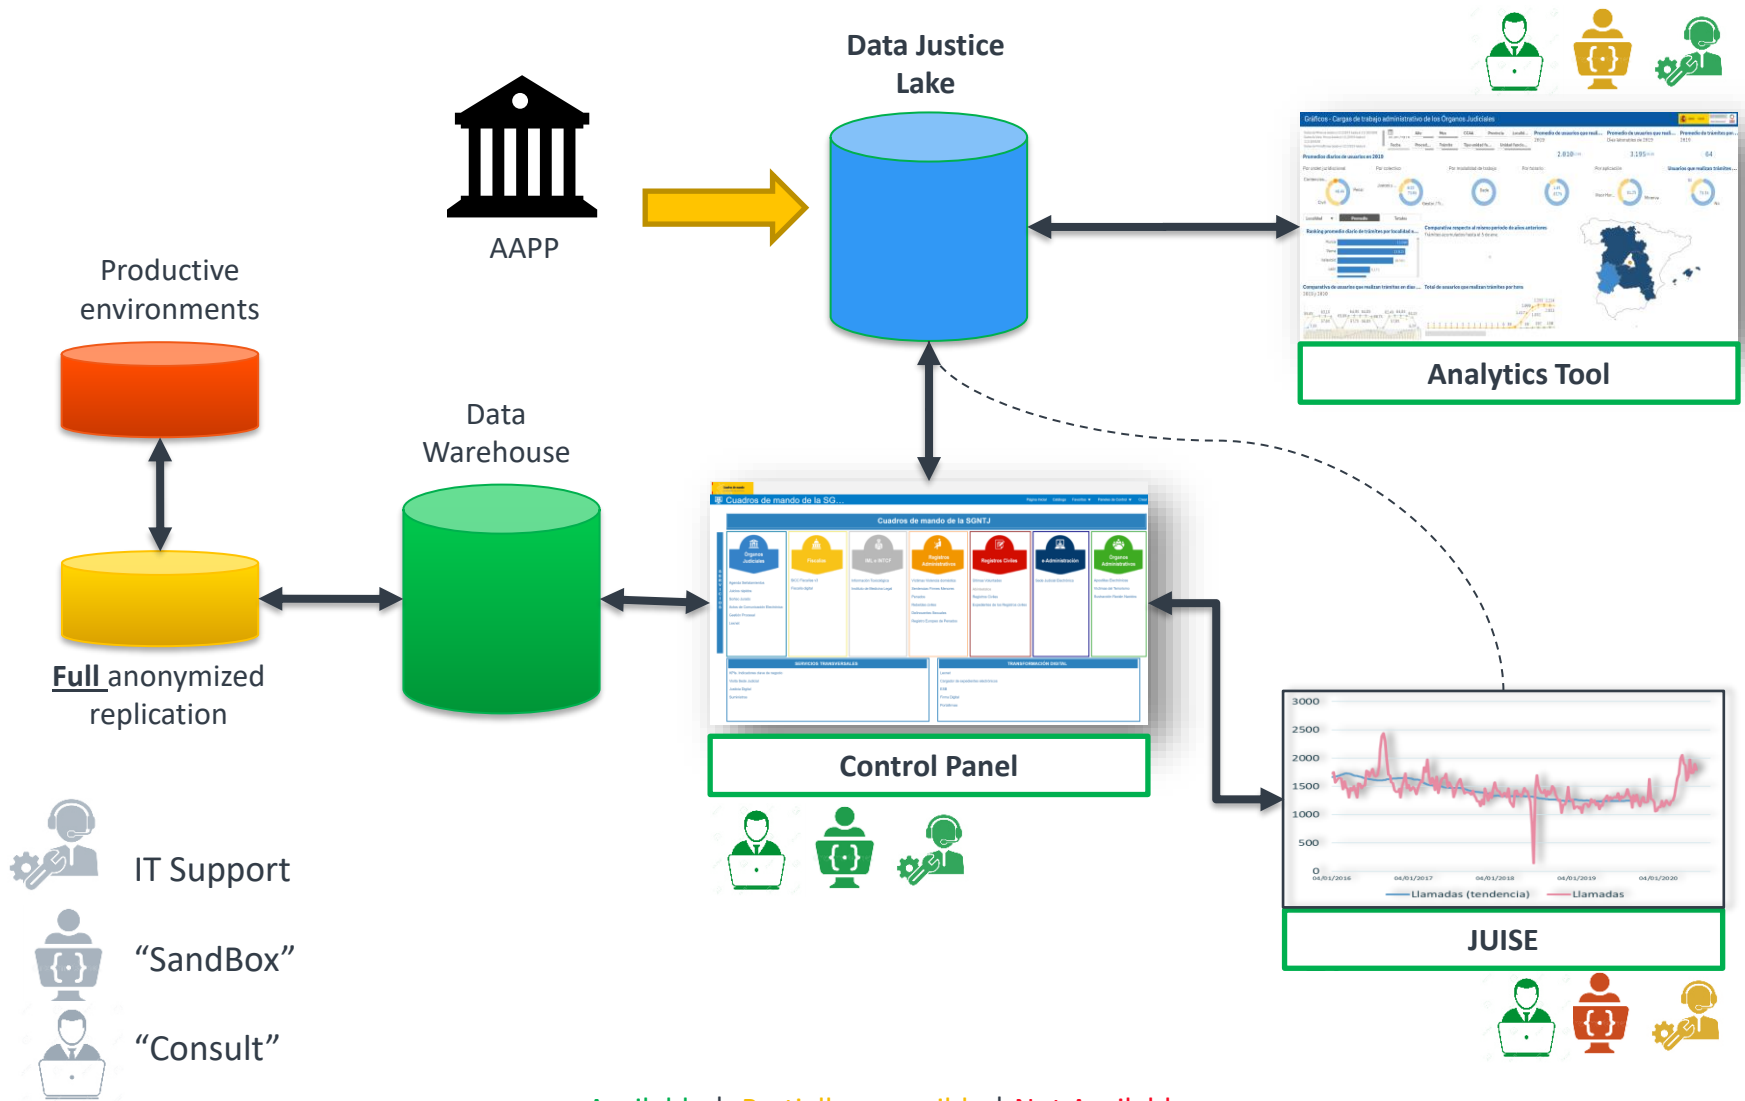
Data Justice Lake

AAPP

Productive environments

Data Warehouse

Full anonymized replication

Analytics Tool

Control Panel

JUISE

IT Support

“SandBox”

“Consult”

Cuadros de mando de la SGNTJ

3000
2500
2000
1500
1000
500
0

Llamadas (tendencia)
Llamadas